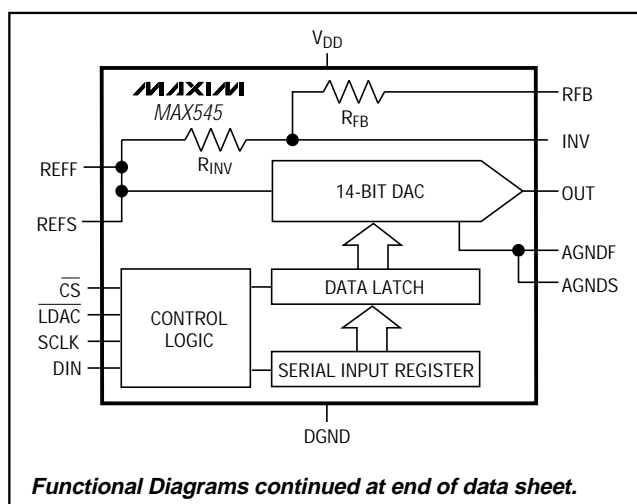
$V_{DD}$

MAXIM

MAX545

$R_{FB}$

RFB

REFF

$R_{INV}$

INV

REFS

14-BIT DAC

OUT

AGNDF

AGNDS

$\overline{CS}$

$\overline{LDAC}$

SCLK

DIN

CONTROL LOGIC

DATA LATCH

SERIAL INPUT REGISTER

DGND

Functional Diagrams continued at end of data sheet.